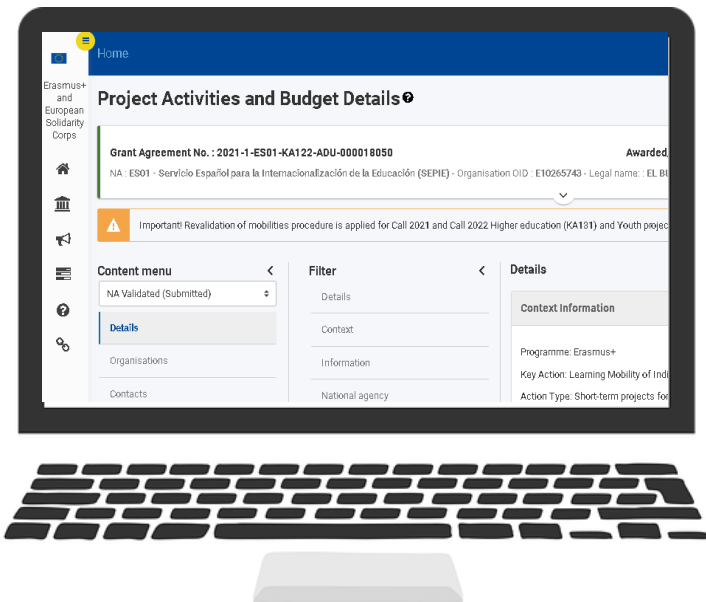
Erasmus+ and European Solidarity Corps

Home

Project Activities and Budget Details

Grant Agreement No. : 2021-1-ES01-KA122-ADU-000018050

Awarded,

NA : ES01 - Servicio Español para la Internacionalización de la Educación (SEPIE) - Organisation OID : E10265743 - Legal name : EL BU

Important! Revalidation of mobilities procedure is applied for Call 2021 and Call 2022 Higher education (KA131) and Youth projec

Content menu

NA Validated (Submitted)

Details

Organisations

Contacts

Filter

Details

Context

Information

National agency

Details

Context Information

Programme: Erasmus+

Key Action: Learning Mobility of Indi

Action Type: Short-term projects for